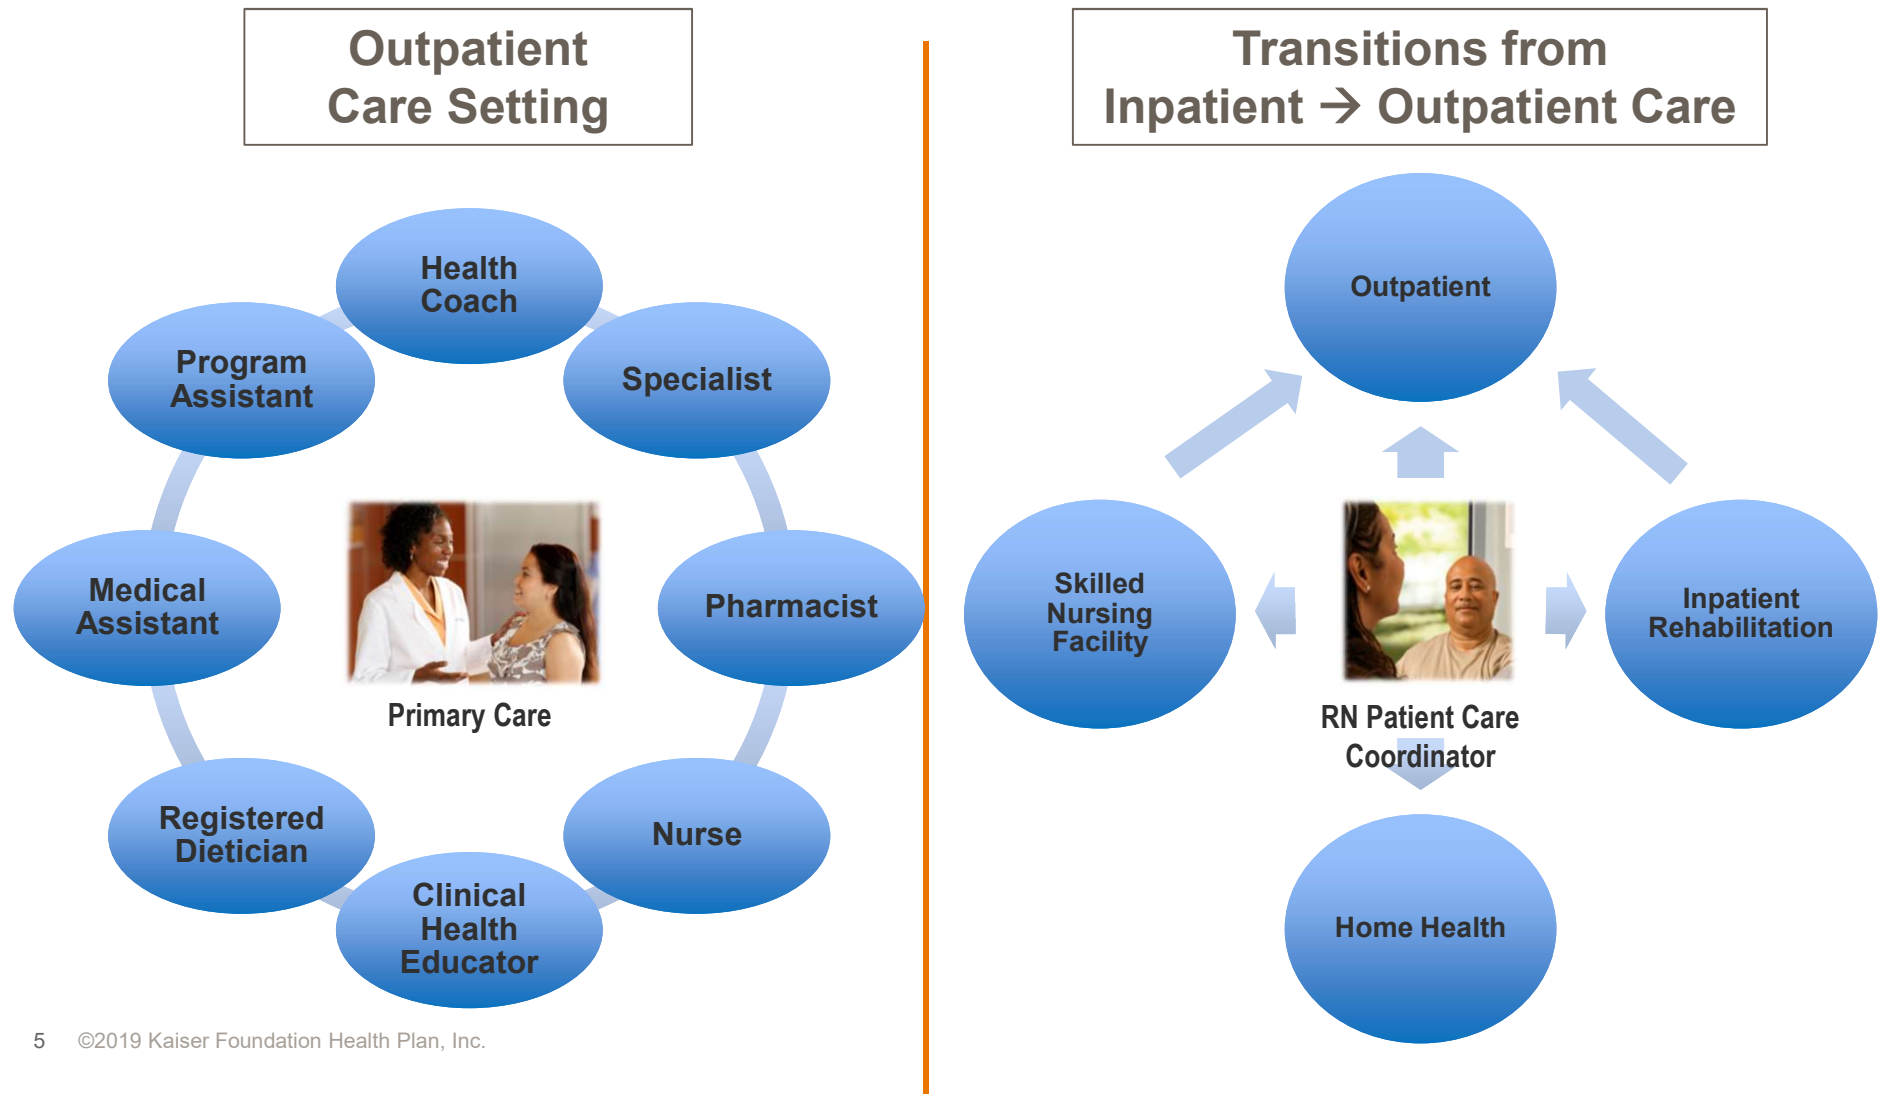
Outpatient Care Setting

Health Coach

Specialist

Pharmacist

Nurse

Clinical Health Educator

Registered Dietician

Medical Assistant

Program Assistant

Primary Care

Transitions from Inpatient → Outpatient Care

Outpatient

Skilled Nursing Facility

Inpatient Rehabilitation

RN Patient Care Coordinator

Home Health

5 ©2019 Kaiser Foundation Health Plan, Inc.